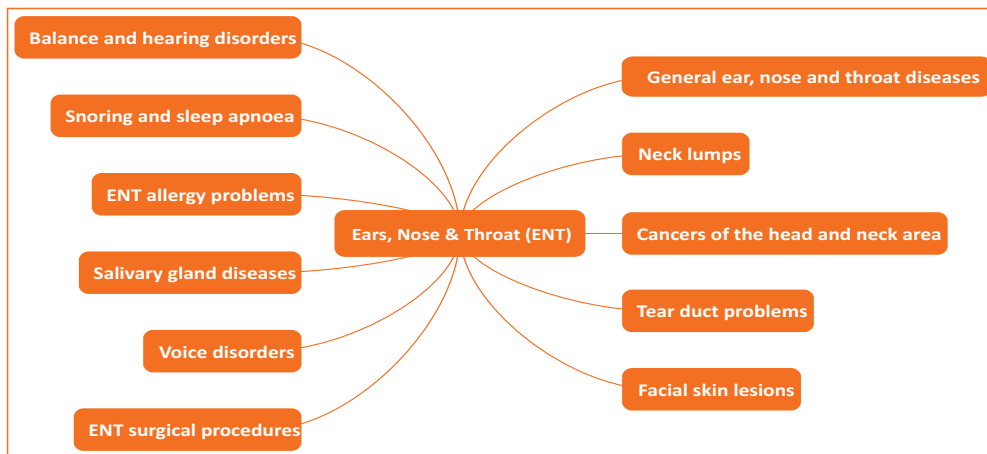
Ears, Nose & Throat (ENT)

Balance and hearing disorders

Snoring and sleep apnoea

ENT allergy problems

Salivary gland diseases

Voice disorders

ENT surgical procedures

General ear, nose and throat diseases

Neck lumps

Cancers of the head and neck area

Tear duct problems

Facial skin lesions